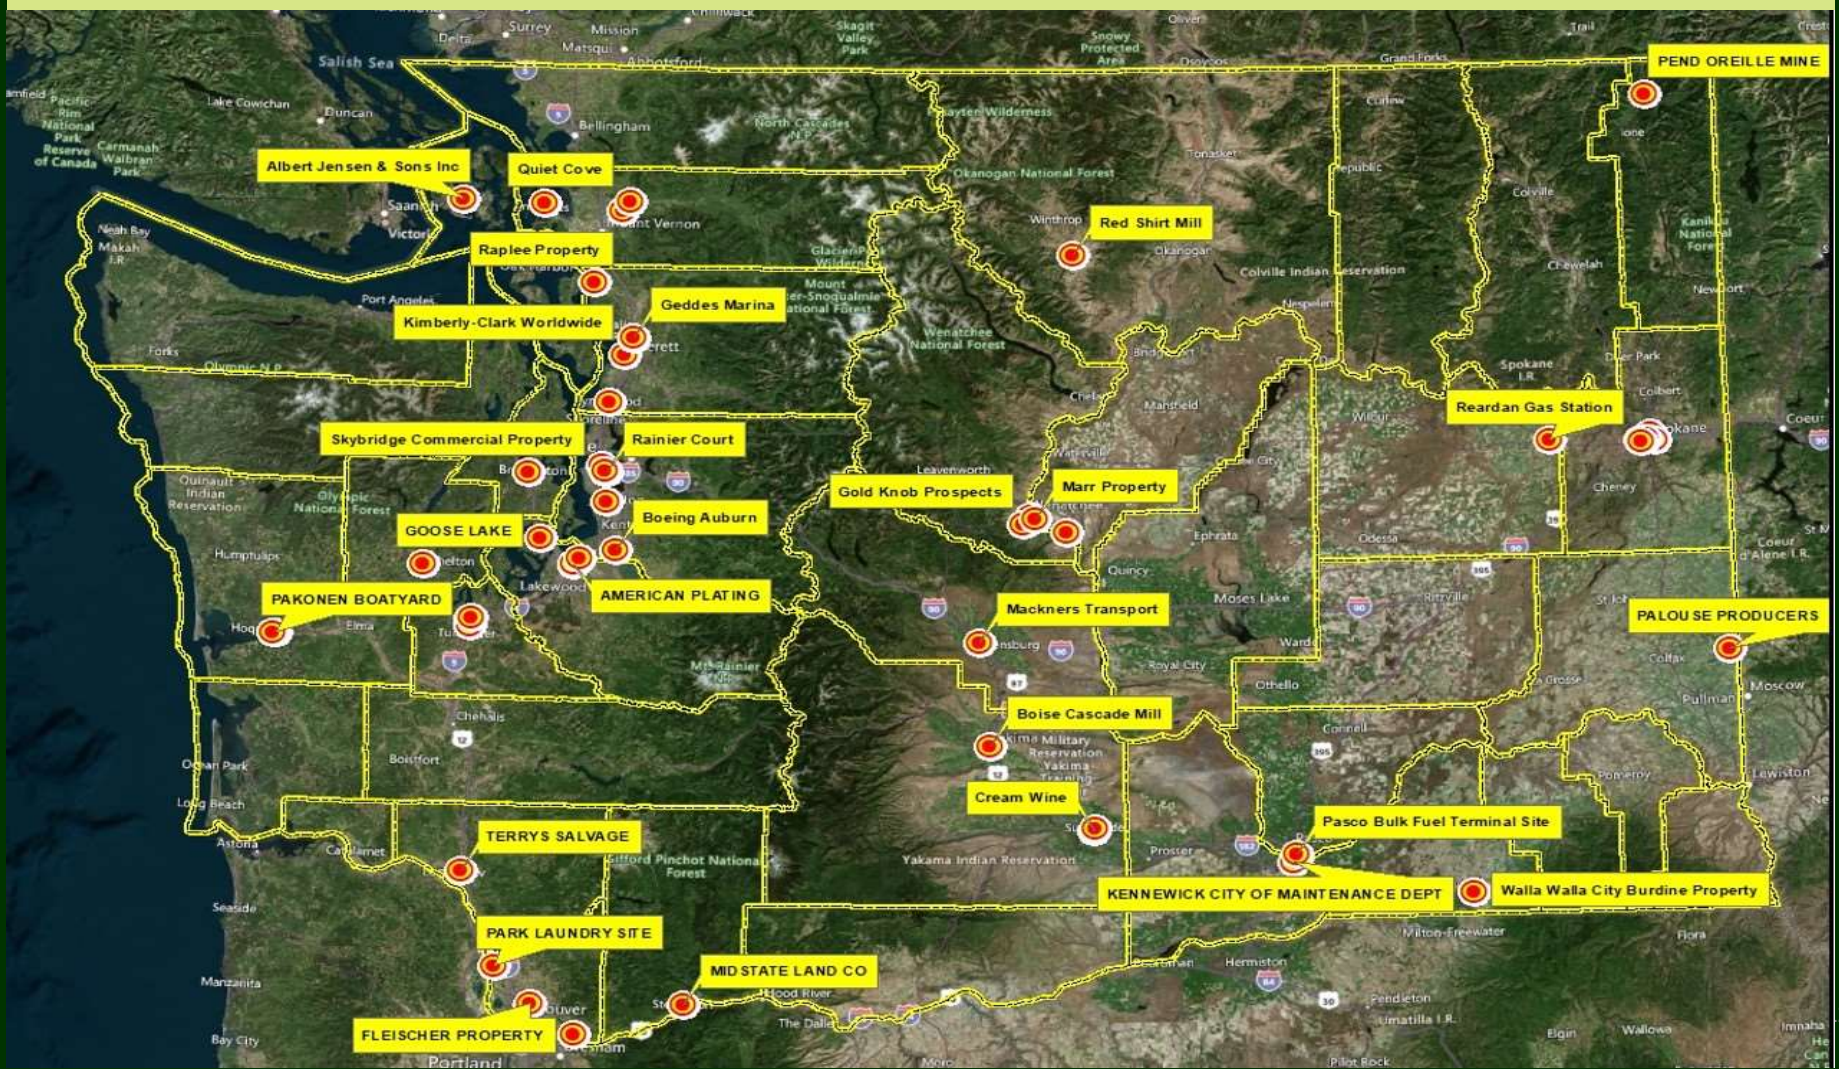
PEND OREILLE MINE
Albert Jensen & Sons Inc
Quiet Cove
Red Shirt Mill
Raplee Property
Geddes Marina
Kimberly-Clark Worldwide
Reardan Gas Station
Skybridge Commercial Property
Rainier Court
Gold Knob Prospects
Marr Property
Boeing Auburn
GOOSE LAKE
AMERICAN PLATING
PAKONEN BOATYARD
Mackners Transport
PALOUSE PRODUCERS
Boise Cascade Mill
Cream Wine
TERRYS SALVAGE
Pasco Bulk Fuel Terminal Site
KENNEWICK CITY OF MAINTENANCE DEPT
Walla Walla City Burdine Property
PARK LAUNDRY SITE
MID STATE LAND CO
FLEISCHER PROPERTY

Salish Sea
Surrey
Mission
Delta
Matsqui
Abbotsford
Skagit Valley Park
Snowy Protected Area
Oliver
Osoyoos
Grand Forks
Trail
Creston
Lake Cowichan
Duncan
Pacific Rim National Park Reserve of Canada
Carmanah Walbran Park
Bellingham
North Cascades N.P.
Pasayten Wilderness
Okanogan National Forest
Tonasket
Curlew
Republic
Colville
Ione
Saanich
Victoria
Mount Vernon
Neah Bay
Makah I.R.
Oak Harbor
Glacier Peak Wilderness
Winthrop
Okanogan
Colville Indian Reservation
Chewelah
Kaniksu National Forest
Newport
Port Angeles
Mount Baker-Snoqualmie National Forest
Nespelem
Wenatchee National Forest
Forks
Olympic N.P.
Everett
Bridgeport
Spokane I.R.
Deer Park
Colbert
Shoreline
Lynnwood
Mansfield
Chelan
Wilbur
Spokane
Coeur
Bremerton
Waterville
Leavenworth
Soap Lake City
Cheney
Quinault Indian Reservation
Olympic National Forest
Kent
Wenatchee
Ephrata
Odessa
Coeur d'Alene I.R.
Humptulips
Shelton
Lakewood
Quincy
Moses Lake
Ritzville
St John
Hoquiam
Elma
Tumwater
Ellensburg
Royal City
Warden
Colfax
Mt Rainier
Othello
La Crosse
Pullman
Moscow
Chehalis
Yakima
Yakima Military Reservation
Yakima Training
Connell
Boistfort
Ocean Park
Pomeroy
Lewiston
Long Beach
Sunnyside
Astoria
Cathlamet
Gifford Pinchot National Forest
Yakama Indian Reservation
Prosser
Pasco
Seaside
Milton-Freewater
Hermiston
Burbank
Flora
Manzanita
Vancouver
Stevenson
Hood River
The Dalles
Pendleton
Umatilla I.R.
Bay City
Elgin
Wallowa
Imnaha
Portland
Gresham
Moro
Pilot Rock